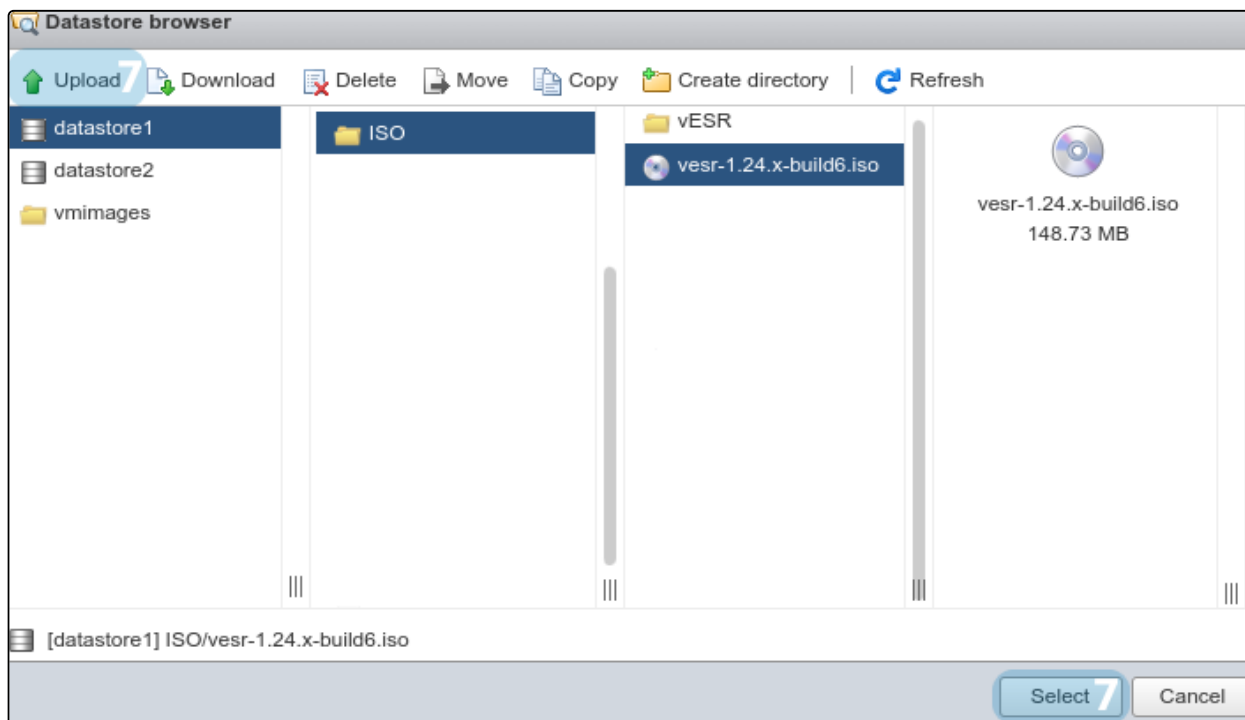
Datastore browser

Upload 7 Download Delete Move Copy Create directory Refresh

datastore1
datastore2
vmimages

ISO

vESR
vesr-1.24.x-build6.iso

vesr-1.24.x-build6.iso
148.73 MB

[datastore1] ISO/vesr-1.24.x-build6.iso

Select 7 Cancel